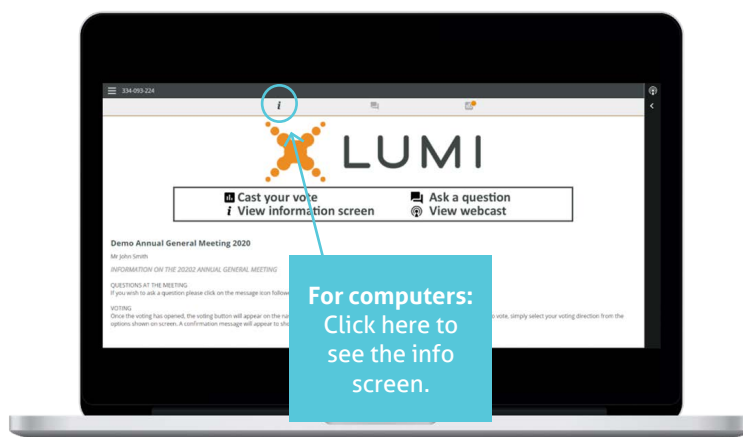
334-093-224

i

LUMI

Cast your vote
i View information screen
Ask a question
View webcast

Demo Annual General Meeting 2020

Mr John Smith

INFORMATION ON THE 20202 ANNUAL GENERAL MEETING

QUESTIONS AT THE MEETING
If you wish to ask a question please click on the message icon followe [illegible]

VOTING
Once the voting has opened, the voting button will appear on the na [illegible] to vote, simply select your voting direction from the options shown on screen. A confirmation message will appear to sh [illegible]

For computers: Click here to see the info screen.